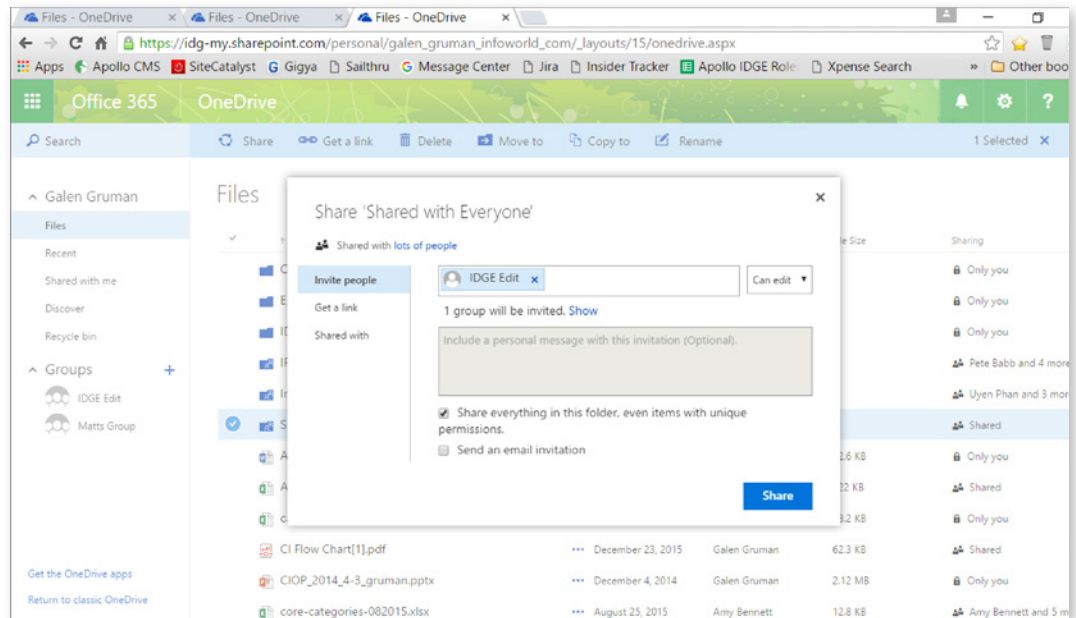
Files - OneDrive × Files - OneDrive × Files - OneDrive ×

https://idg-my.sharepoint.com/personal/galen_gruman_infoworld_com/_layouts/15/onedrive.aspx

Apps Apollo CMS SiteCatalyst Gigya Sailthru Message Center Jira Insider Tracker Apollo IDGE Role Xpense Search » Other boo

Office 365 OneDrive

Search

Share Get a link Delete Move to Copy to Rename 1 Selected ×

Galen Gruman

Files

Recent

Shared with me

Discover

Recycle bin

Groups +

IDGE Edit

Matts Group

Get the OneDrive apps

Return to classic OneDrive

Files

Share 'Shared with Everyone'

Shared with lots of people

Invite people

Get a link

Shared with

IDGE Edit ×

Can edit

1 group will be invited. Show

Include a personal message with this invitation (Optional).

Share everything in this folder, even items with unique permissions.

Send an email invitation

Share

e Size

Sharing

Only you

Only you

Only you

Pete Babb and 4 more

Uyen Phan and 3 mor

Shared

2.6 KB Only you

22 KB Shared

3.2 KB Only you

CI Flow Chart[1].pdf ··· December 23, 2015 Galen Gruman 62.3 KB Shared

CIOP_2014_4-3_gruman.pptx ··· December 4, 2014 Galen Gruman 2.12 MB Only you

core-categories-082015.xlsx ··· August 25, 2015 Amy Bennett 12.8 KB Amy Bennett and 5 m